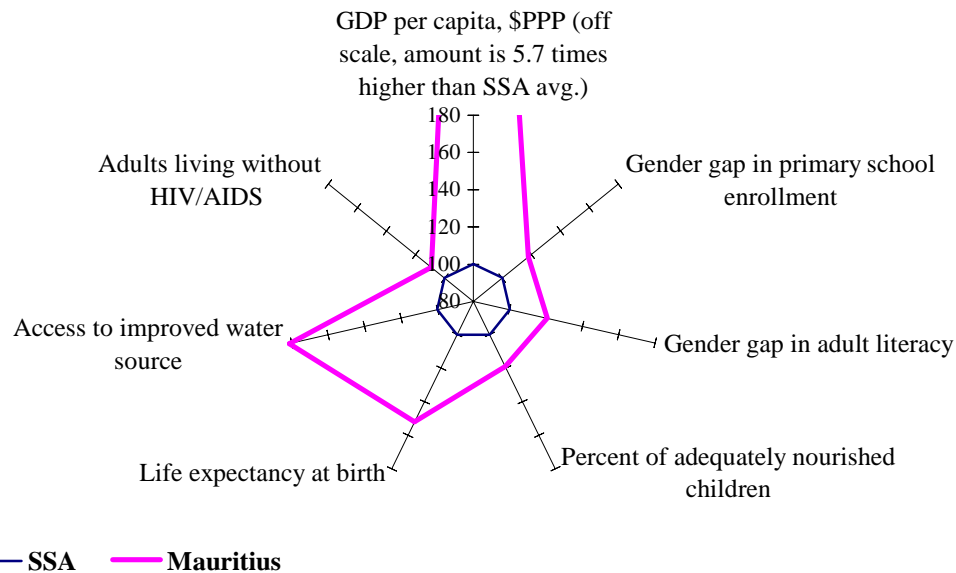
GDP per capita, \$PPP (off scale, amount is 5.7 times higher than SSA avg.)

180
160
140
120
100
80

Adults living without HIV/AIDS

Gender gap in primary school enrollment

Access to improved water source

Gender gap in adult literacy

Life expectancy at birth

Percent of adequately nourished children

SSA
Mauritius